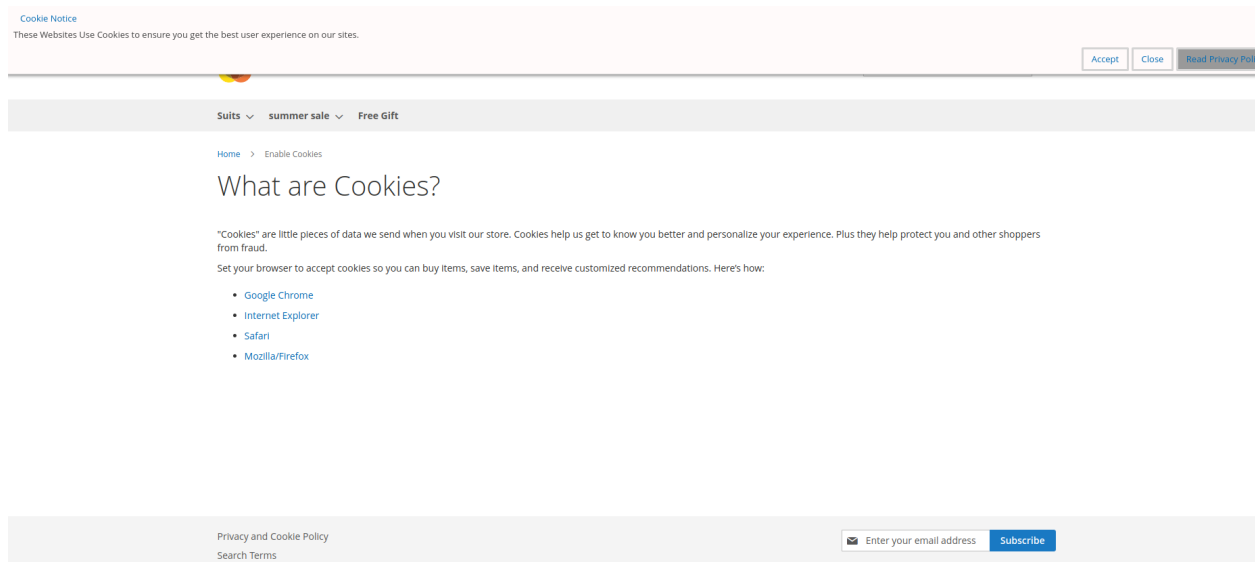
Cookie Notice
These Websites Use Cookies to ensure you get the best user experience on our sites.

Accept Close Read Privacy Poli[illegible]

Suits summer sale Free Gift

Home > Enable Cookies

What are Cookies?

"Cookies" are little pieces of data we send when you visit our store. Cookies help us get to know you better and personalize your experience. Plus they help protect you and other shoppers from fraud.

Set your browser to accept cookies so you can buy items, save items, and receive customized recommendations. Here's how:

- Google Chrome
- Internet Explorer
- Safari
- Mozilla/Firefox

Privacy and Cookie Policy
Search Terms

Enter your email address Subscribe